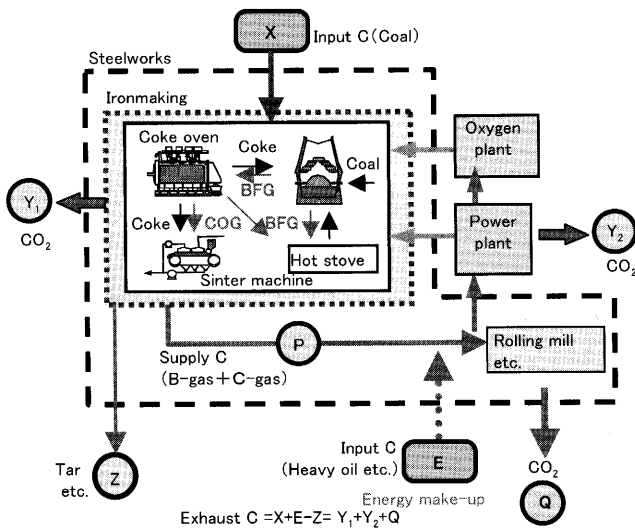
X
Input C (Coal)

Steelworks

Ironmaking

Coke oven

Coke

BFG

Coal

Coke

COG

BFG

Hot stove

Sinter machine

Oxygen plant

Power plant

$Y_1$
$CO_2$

$Y_2$
$CO_2$

P

Supply C
(B-gas + C-gas)

Rolling mill etc.

Z

Tar etc.

Input C
(Heavy oil etc.)

E

Energy make-up

$CO_2$

Q

Exhaust C = X+E−Z= $Y_1$+$Y_2$+Q